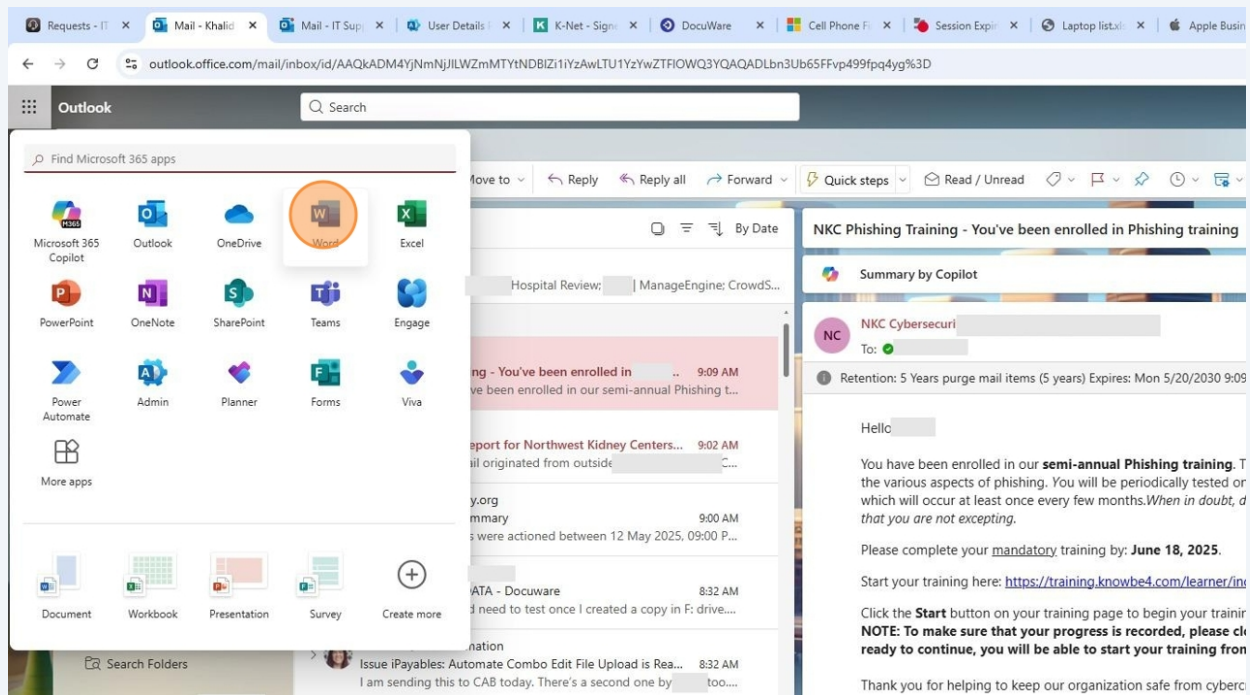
Requests - IT ×   Mail - Khalid ×   Mail - IT Sup ×   User Details ×   K-Net - Signe ×   DocuWare ×   Cell Phone F ×   Session Expir ×   Laptop list.xl ×   Apple Busin

outlook.office.com/mail/inbox/id/AAQkADM4YjNmNjJlLWZmMTYtNDBlZi1iYzAwLTU1YzYwZTFlOWQ3YQAQADLbn3Ub65FFvp499fpq4yg%3D

Outlook

Search

Find Microsoft 365 apps

Microsoft 365 Copilot
Outlook
OneDrive
Word
Excel
PowerPoint
OneNote
SharePoint
Teams
Engage
Power Automate
Admin
Planner
Forms
Viva
More apps

Document
Workbook
Presentation
Survey
Create more

Search Folders

Move to   Reply   Reply all   Forward   Quick steps   Read / Unread

By Date

Hospital Review: | ManageEngine: CrowdS...

ing - You've been enrolled in .. 9:09 AM
ve been enrolled in our semi-annual Phishing t...

eport for Northwest Kidney Centers... 9:02 AM
ail originated from outside C...

y.org
mmary 9:00 AM
s were actioned between 12 May 2025, 09:00 P...

ATA - Docuware 8:32 AM
need to test once I created a copy in F: drive....

nation
Issue iPayables: Automate Combo Edit File Upload is Rea... 8:32 AM
I am sending this to CAB today. There's a second one by too....

NKC Phishing Training - You've been enrolled in Phishing training

Summary by Copilot

NC
NKC Cybersecuri
To:

Retention: 5 Years purge mail items (5 years) Expires: Mon 5/20/2030 9:09

Hello

You have been enrolled in our **semi-annual Phishing training**. T the various aspects of phishing. *You will be periodically tested or which will occur at least once every few months.When in doubt, d that you are not excepting.*

Please complete your mandatory training by: **June 18, 2025**.

Start your training here: https://training.knowbe4.com/learner/in

Click the **Start** button on your training page to begin your trainin **NOTE: To make sure that your progress is recorded, please cl ready to continue, you will be able to start your training fron**

Thank you for helping to keep our organization safe from cyberc